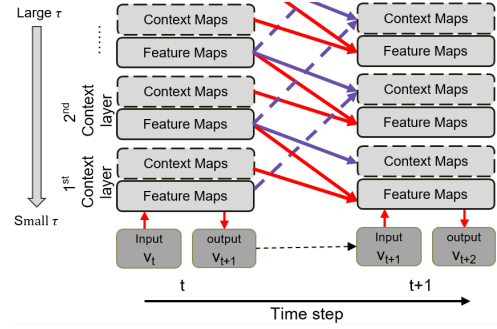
Large $\tau$

Small $\tau$

......

Context Maps

Feature Maps

$2^{nd}$ Context layer

Context Maps

Feature Maps

$1^{st}$ Context layer

Context Maps

Feature Maps

Input $v_t$

output $v_{t+1}$

Context Maps

Feature Maps

Context Maps

Feature Maps

Context Maps

Feature Maps

Input $v_{t+1}$

output $v_{t+2}$

t

t+1

Time step